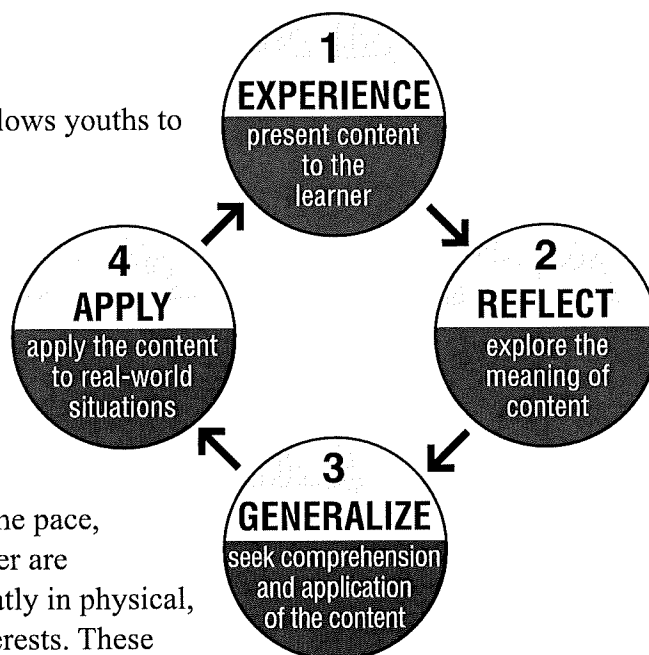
lows youths to

he pace,
er are
ntly in physical,
erests. These

1
EXPERIENCE
present content to the learner

2
REFLECT
explore the meaning of content

3
GENERALIZE
seek comprehension and application of the content

4
APPLY
apply the content to real-world situations